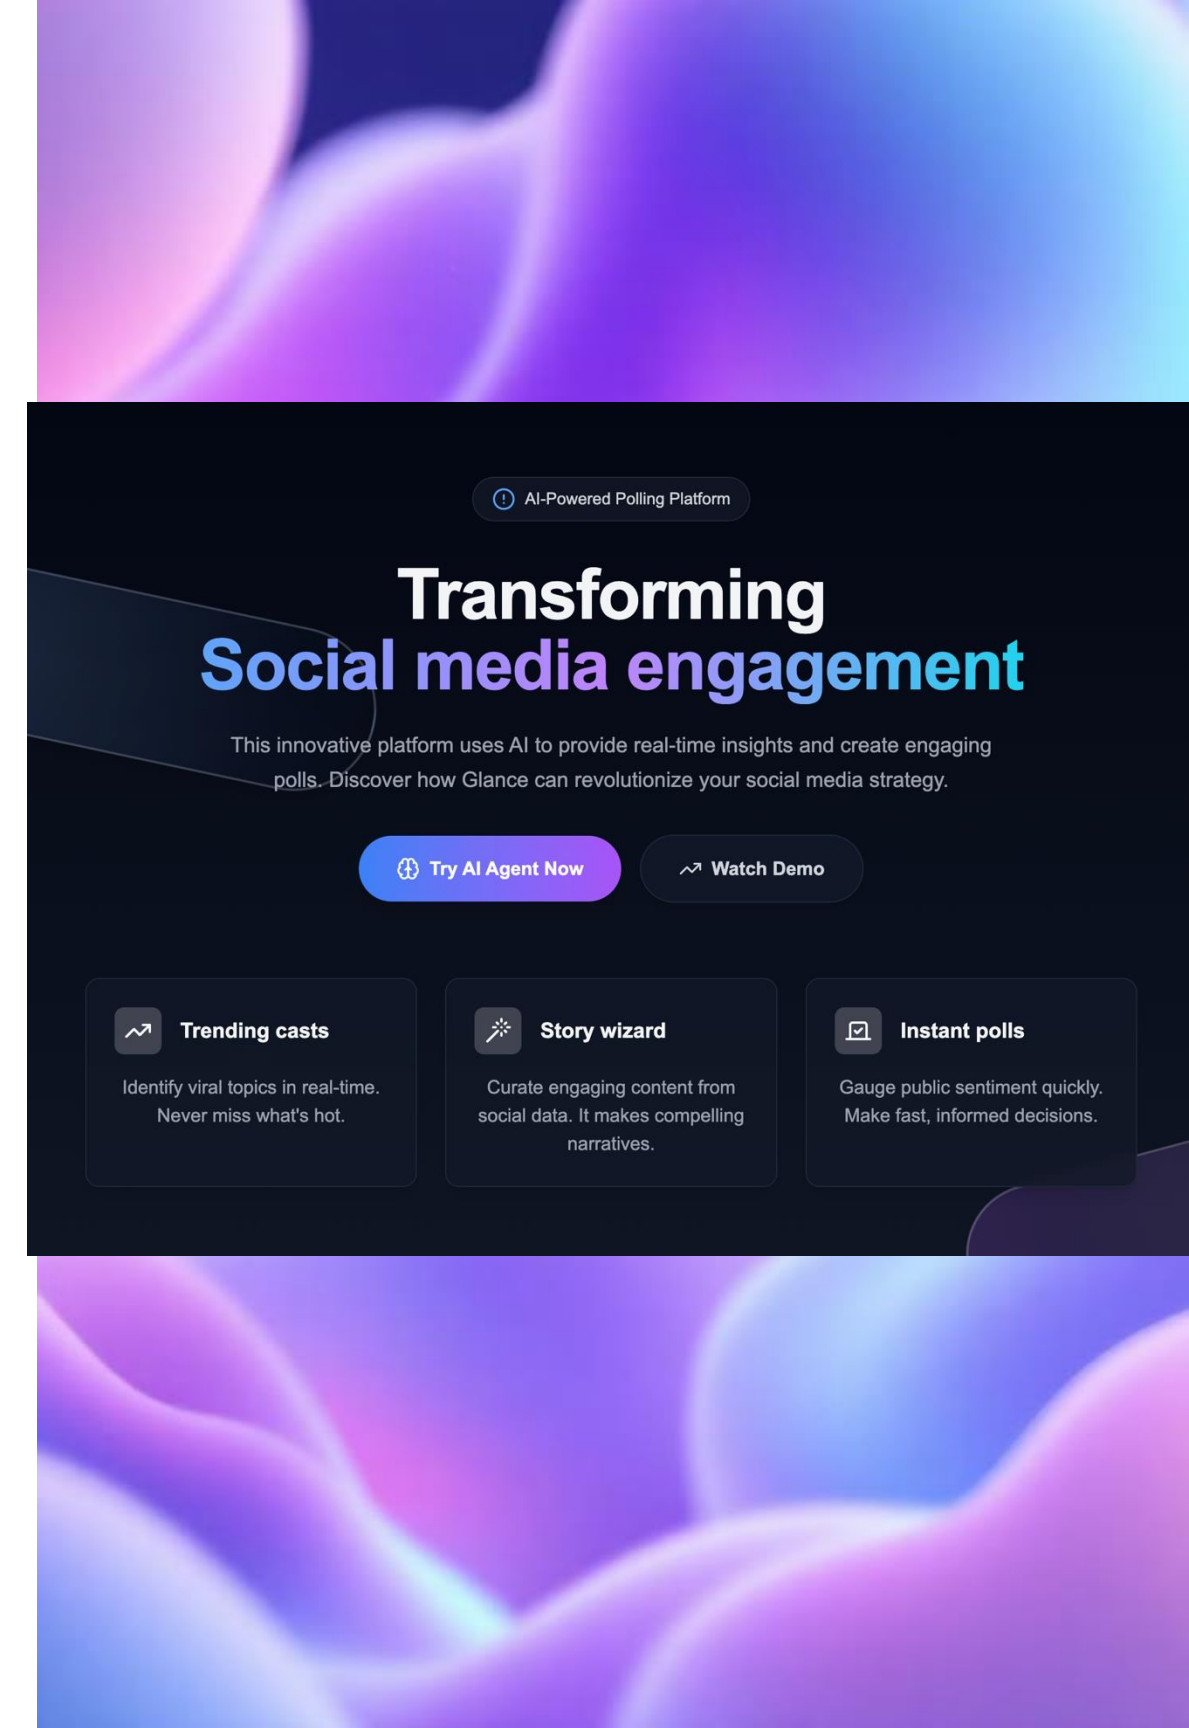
AI-Powered Polling Platform

Transforming
Social media engagement

This innovative platform uses AI to provide real-time insights and create engaging polls. Discover how Glance can revolutionize your social media strategy.

Try AI Agent Now

Watch Demo

Trending casts

Identify viral topics in real-time. Never miss what's hot.

Story wizard

Curate engaging content from social data. It makes compelling narratives.

Instant polls

Gauge public sentiment quickly. Make fast, informed decisions.